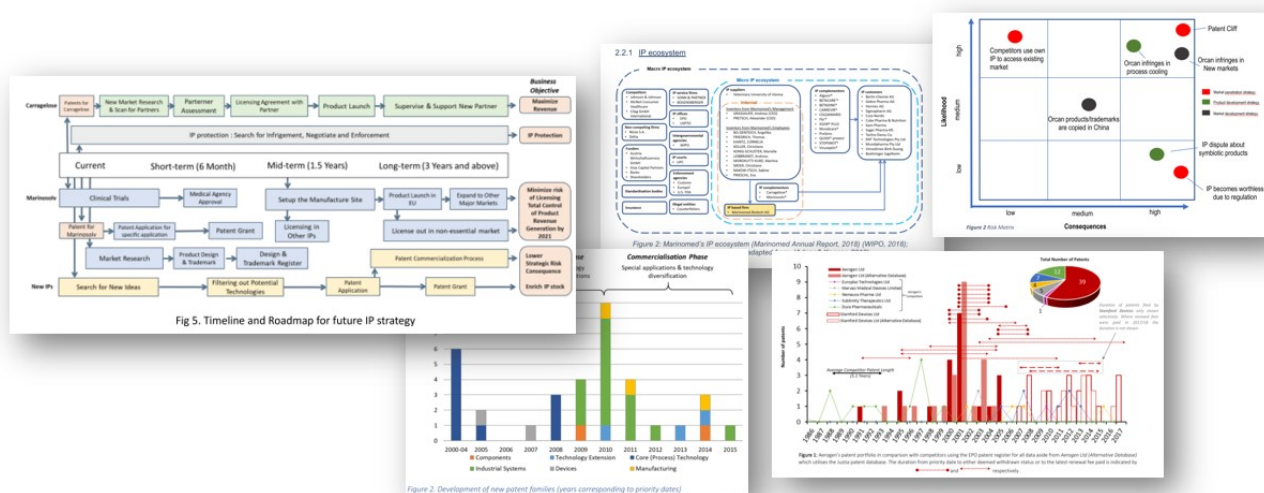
Business Objective

Carragelose

Patents for Carragelose

New Market Research & Scan for Partners

Parterner Assessment

Licensing Agreement with Partner

Product Launch

Supervise & Support New Partner

Maximize Revenue

IP protection : Search for Infigement, Negotiate and Enforcement

IP Protection

Current

Short-term (6 Month)

Mid-term (1.5 Years)

Long-term (3 Years and above)

Marinosolv

Clinical Trials

Medical Agency Approval

Setup the Manufacture Site

Product Launch in EU

Expand to Other Major Markets

Minimize risk of Licensing Total Control of Product Revenue Generation by 2021

Patent for Marinosolv

Patent Application for specific application

Patent Grant

Licensing in Other IPs

License out in non-essential market

Market Research

Product Design & Trademark

Design & Trademark Register

Patent Commercialization Process

Lower Strategic Risk Consequence

New IPs

Search for New Ideas

Filtering out Potential Technologies

Patent Application

Patent Grant

Enrich IP stock

Fig 5. Timeline and Roadmap for future IP strategy

2.2.1 IP ecosystem

Macro IP ecosystem

Micro IP ecosystem

Internal

Figure 2: Marinomed's IP ecosystem (Marinomed Annual Report, 2018) (WIPO, 2018)

Commercialisation Phase

Special applications & technology diversification

2000-04 2005 2006 2007 2008 2009 2010 2011 2012 2013 2014 2015

Components

Technology Extension

Core (Process) Technology

Industrial Systems

Devices

Manufacturing

Figure 2. Development of new patent families (years corresponding to priority dates)

high

medium

low

Likelihood

Competitors use own IP to access existing market

Patent Cliff

Orcan infringes in process cooling

Orcan infringes in New markets

Orcan products/trademarks are copied in China

IP dispute about symbiotic products

IP becomes worthless due to regulation

low

medium

high

Consequences

Figure 2 Risk Matrix

Total Number of Patents

Number of patents

Aerogen Ltd

Aerogen Ltd (Alternative Database)

Average Competitor Patent Length (11.3 Years)

Figure 1: Aerogen's patent portfolio in comparison with competitors using the EPO patent register for all data aside from Aerogen Ltd (Alternative Database) which utilises the Justia patent database. The duration from priority date to either deemed withdrawn status or to the latest renewal fee paid is indicated by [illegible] and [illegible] respectively.